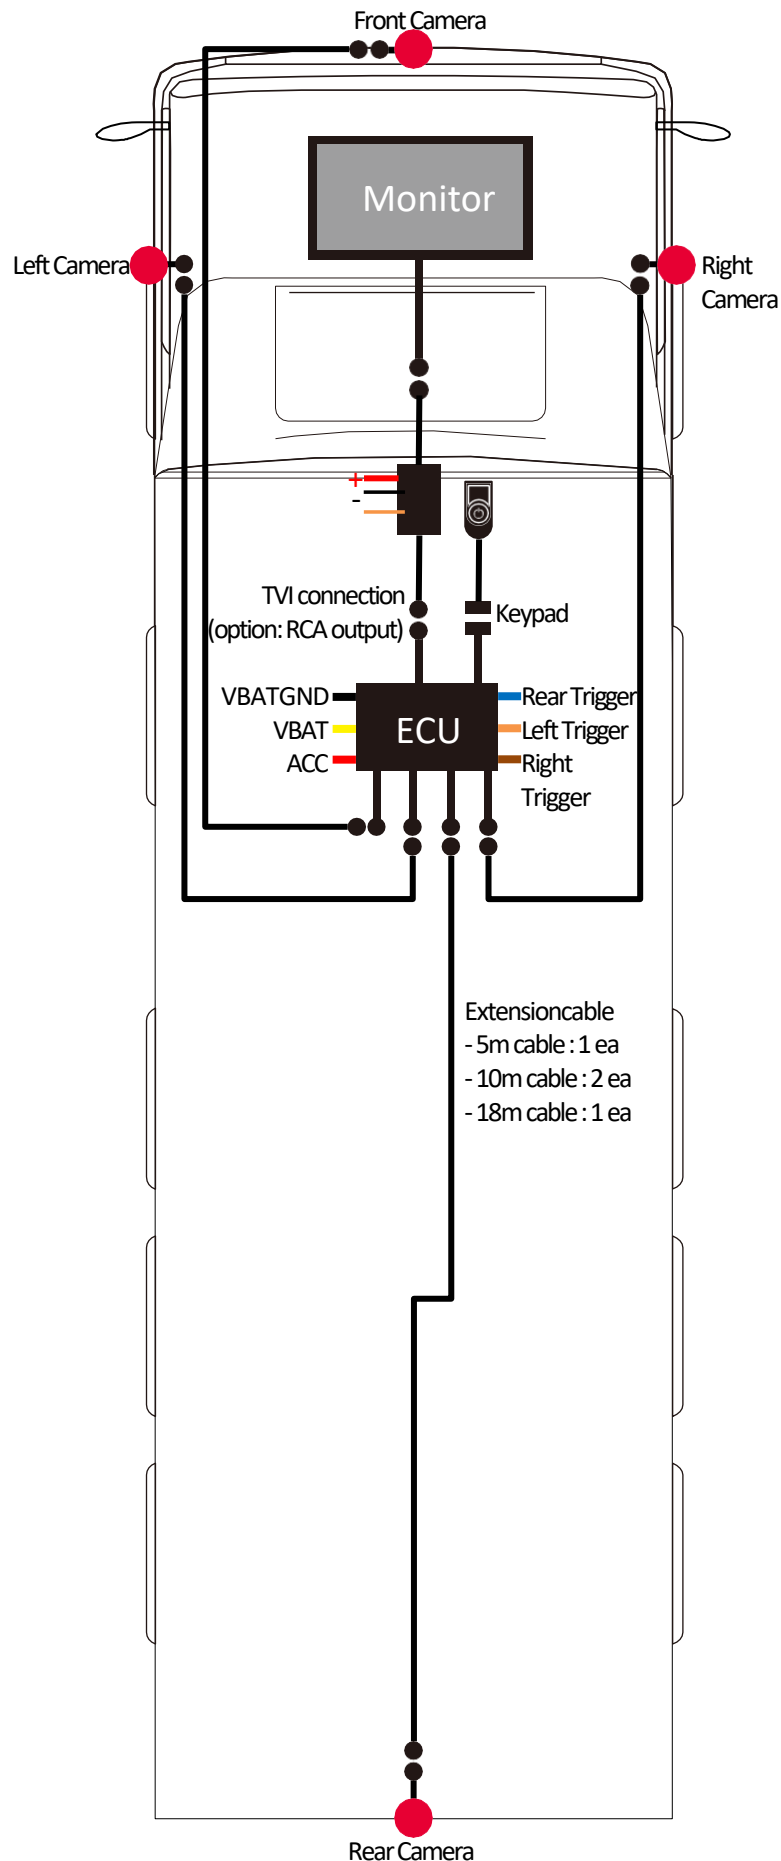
Front Camera

Monitor

Left Camera

Right Camera

+
-

TVI connection
(option: RCA output)

Keypad

VBATGND
VBAT
ACC

ECU

Rear Trigger
Left Trigger
Right Trigger

Extensioncable
- 5m cable : 1 ea
- 10m cable : 2 ea
- 18m cable : 1 ea

Rear Camera